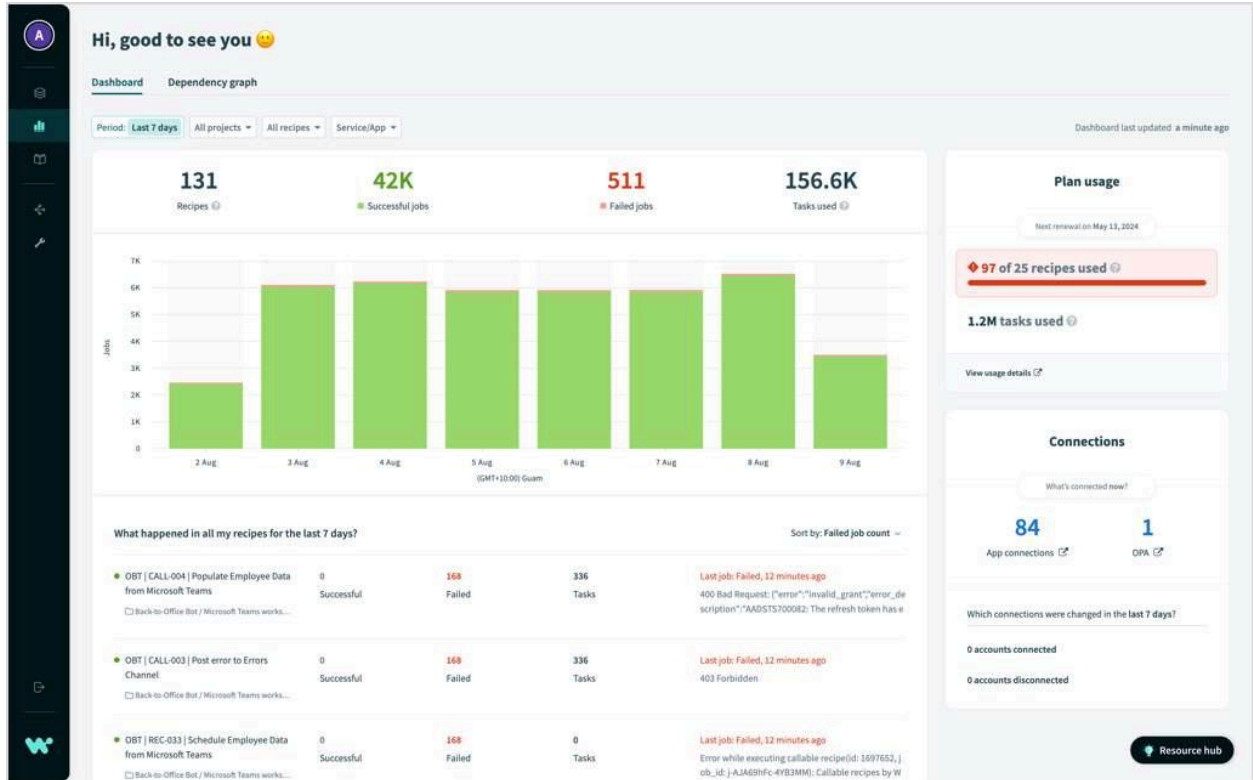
A

Hi, good to see you 😐

Dashboard Dependency graph

Period: Last 7 days All projects All recipes Service/App

Dashboard last updated a minute ago

131
Recipes

42K
Successful jobs

511
Failed jobs

156.6K
Tasks used

7K
6K
5K
4K
3K
2K
1K
0

Jobs

2 Aug 3 Aug 4 Aug 5 Aug 6 Aug 7 Aug 8 Aug 9 Aug
(GMT+10:00) Guam

What happened in all my recipes for the last 7 days?

Sort by: Failed job count

| | | | | |
|---|---|---|---|---|
| OBT \| CALL-004 \| Populate Employee Data from Microsoft Teams<br>Back-to-Office Bot / Microsoft Teams works... | 0<br>Successful | 168<br>Failed | 336<br>Tasks | Last job: Failed, 12 minutes ago<br>400 Bad Request: {"error":"invalid_grant","error_description":"AADSTS700082: The refresh token has e |
| OBT \| CALL-003 \| Post error to Errors Channel<br>Back-to-Office Bot / Microsoft Teams works... | 0<br>Successful | 168<br>Failed | 336<br>Tasks | Last job: Failed, 12 minutes ago<br>403 Forbidden |
| OBT \| REC-033 \| Schedule Employee Data from Microsoft Teams<br>Back-to-Office Bot / Microsoft Teams works... | 0<br>Successful | 168<br>Failed | 0<br>Tasks | Last job: Failed, 12 minutes ago<br>Error while executing callable recipe(id: 1697652, job_id: j-AJA69hFc-4YB3MM): Callable recipes by W |

Plan usage

Next renewal on May 13, 2024

97 of 25 recipes used

1.2M tasks used

View usage details

Connections

What's connected now?

84
App connections

1
OPA

Which connections were changed in the last 7 days?

0 accounts connected

0 accounts disconnected

Resource hub